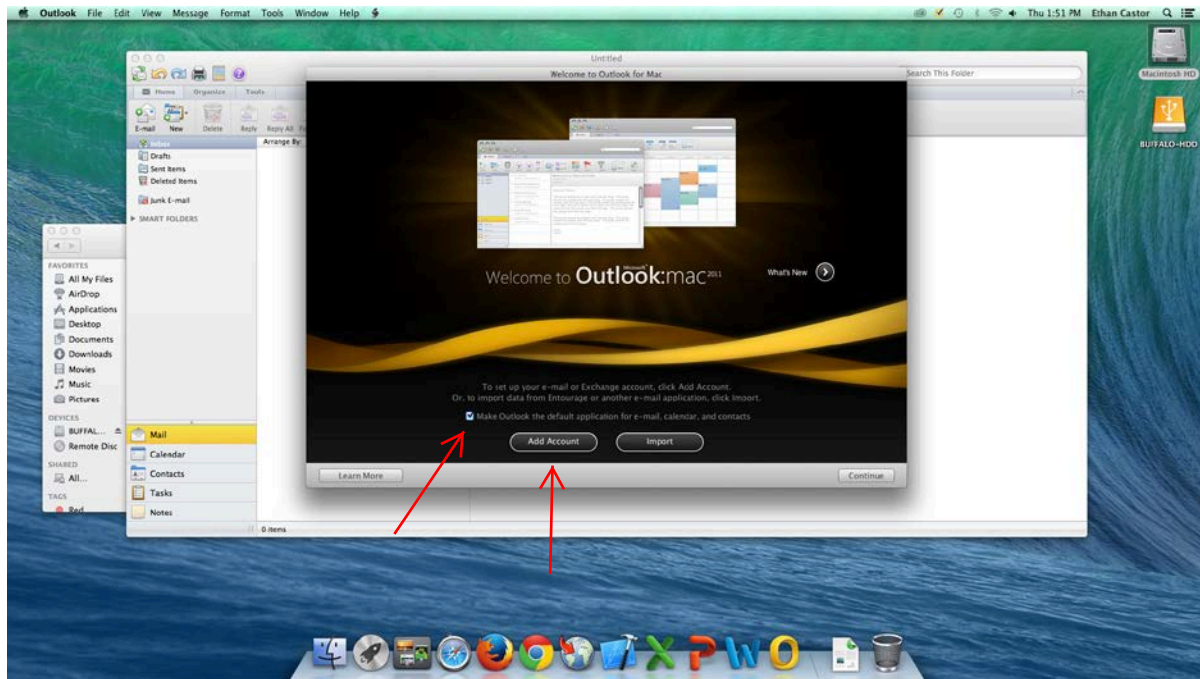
Outlook File Edit View Message Format Tools Window Help

Thu 1:51 PM Ethan Castor

Macintosh HD

BUFFALO-HDD

Untitled

Welcome to Outlook for Mac

Search This Folder

Home Organize Tools

E-mail New Delete Reply Reply All

Inbox
Drafts
Sent Items
Deleted Items
Junk E-mail
SMART FOLDERS

Arrange By:

FAVORITES
All My Files
AirDrop
Applications
Desktop
Documents
Downloads
Movies
Music
Pictures
DEVICES
BUFFAL...
Remote Disc
SHARED
All...
TAGS
Red

Mail
Calendar
Contacts
Tasks
Notes

0 items

Welcome to Outlook:mac 2011

What's New

To set up your e-mail or Exchange account, click Add Account.
Or, to import data from Entourage or another e-mail application, click Import.

Make Outlook the default application for e-mail, calendar, and contacts

Add Account

Import

Learn More

Continue